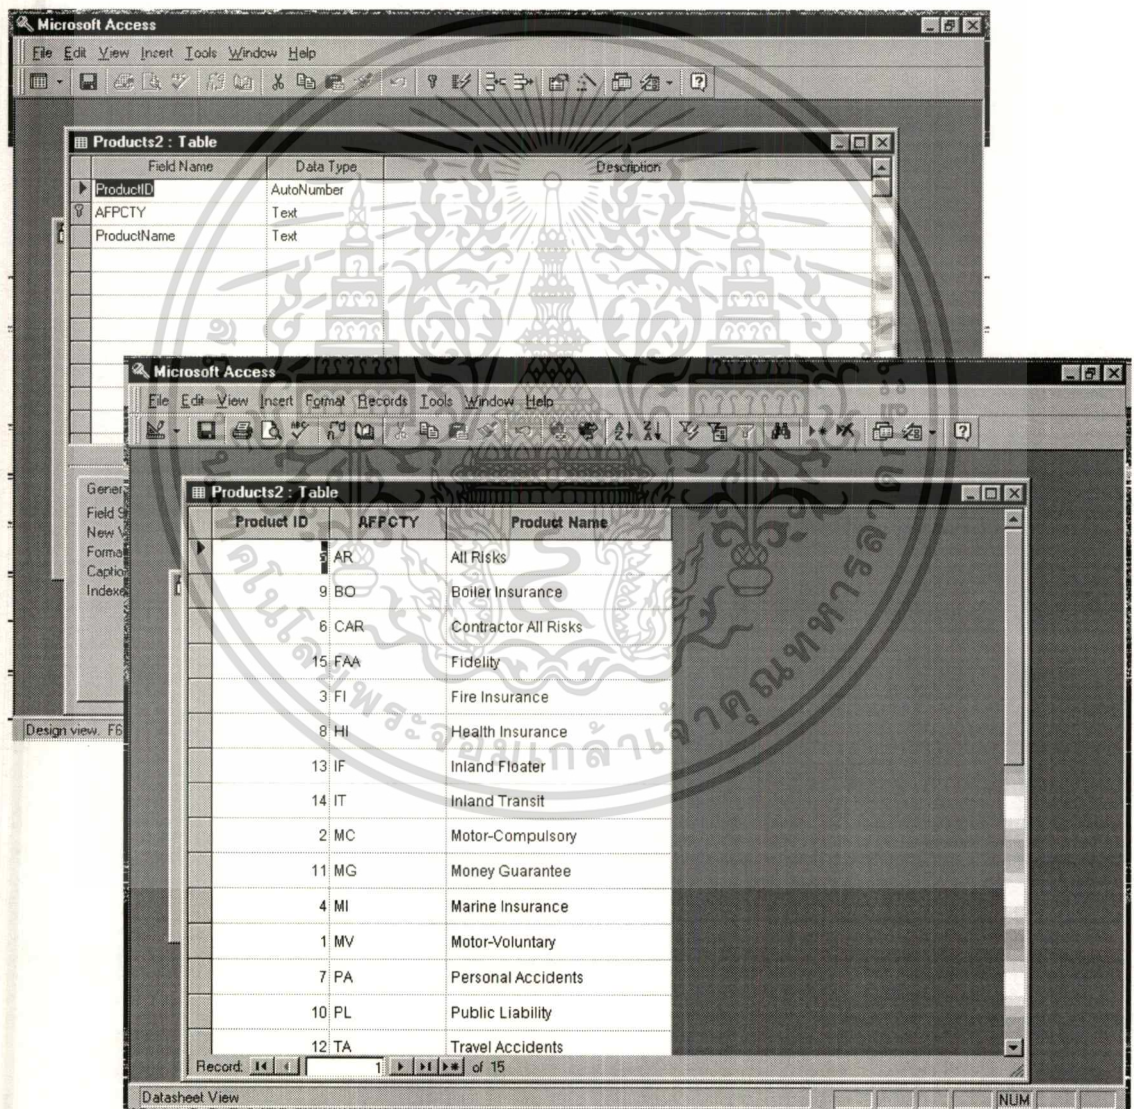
Microsoft Access

File Edit View Insert Tools Window Help

Products2 : Table

| Field Name | Data Type | Description |
|---|---|---|
| ProductID | AutoNumber | |
| AFPCTY | Text | |
| ProductName | Text | |

Gener
Field S
New V
Forma
Captio
Indexe

Design view. F6

Microsoft Access

File Edit View Insert Format Records Tools Window Help

Products2 : Table

| Product ID | AFPCTY | Product Name |
|---|---|---|
| 5 | AR | All Risks |
| 9 | BO | Boiler Insurance |
| 6 | CAR | Contractor All Risks |
| 15 | FAA | Fidelity |
| 3 | FI | Fire Insurance |
| 8 | HI | Health Insurance |
| 13 | IF | Inland Floater |
| 14 | IT | Inland Transit |
| 2 | MC | Motor-Compulsory |
| 11 | MG | Money Guarantee |
| 4 | MI | Marine Insurance |
| 1 | MV | Motor-Voluntary |
| 7 | PA | Personal Accidents |
| 10 | PL | Public Liability |
| 12 | TA | Travel Accidents |

Record: 1 of 15

Datasheet View

NUM